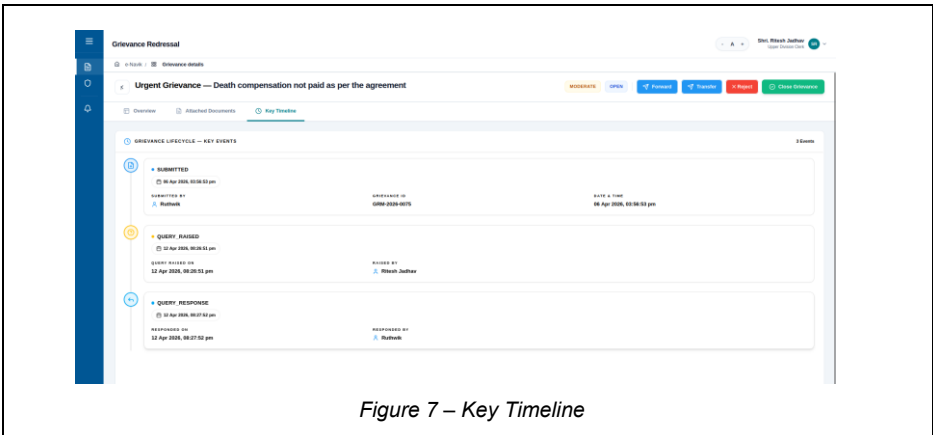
Grievance Redressal

A

Shri. Ritesh Jadhav
Upper Division Clerk

e-Nasik / Grievance details

Urgent Grievance — Death compensation not paid as per the agreement

MODERATE OPEN Forward Transfer × Reject Close Grievance

Overview Attached Documents Key Timeline

GRIEVANCE LIFECYCLE — KEY EVENTS

3 Events

• SUBMITTED
06 Apr 2026, 03:58:53 pm

SUBMITTED BY
Ruthwik

GRIEVANCE ID
GRM-2026-0075

DATE & TIME
06 Apr 2026, 03:58:53 pm

• QUERY_RAISED
12 Apr 2026, 08:26:51 pm

QUERY RAISED ON
12 Apr 2026, 08:26:51 pm

RAISED BY
Ritesh Jadhav

• QUERY_RESPONSE
12 Apr 2026, 08:27:52 pm

RESPONDED ON
12 Apr 2026, 08:27:52 pm

RESPONDED BY
Ruthwik

Figure 7 – Key Timeline